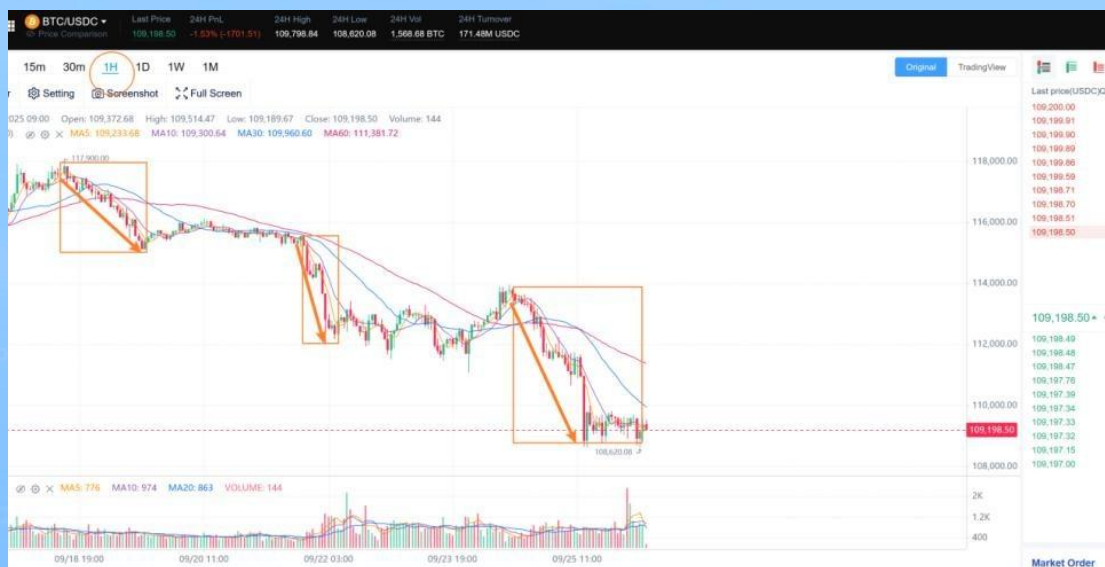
BTC/USDC ▾
Price Comparison
Last Price 109,198.50
24H PnL -1.53% (-1701.51)
24H High 109,798.84
24H Low 108,620.08
24H Vol 1,568.68 BTC
24H Turnover 171.48M USDC

15m 30m 1H 1D 1W 1M
Original TradingView
Setting Screenshot Full Screen

025 09:00 Open: 109,372.68 High: 109,514.47 Low: 109,189.67 Close: 109,198.50 Volume: 144
MA5: 109,233.68 MA10: 109,300.64 MA30: 109,960.60 MA60: 111,381.72

117,900.00
108,620.08

118,000.00
116,000.00
114,000.00
112,000.00
110,000.00
109,198.50
108,000.00

MA5: 776 MA10: 974 MA20: 863 VOLUME: 144
2K
1.2K
400

09/18 19:00 09/20 11:00 09/22 03:00 09/23 19:00 09/25 11:00

Last price(USDC)
109,200.00
109,199.91
109,199.90
109,199.89
109,199.86
109,199.59
109,198.71
109,198.70
109,198.51
109,198.50

109,198.50
109,198.49
109,198.48
109,198.47
109,197.76
109,197.39
109,197.34
109,197.33
109,197.32
109,197.15
109,197.00

Market Order